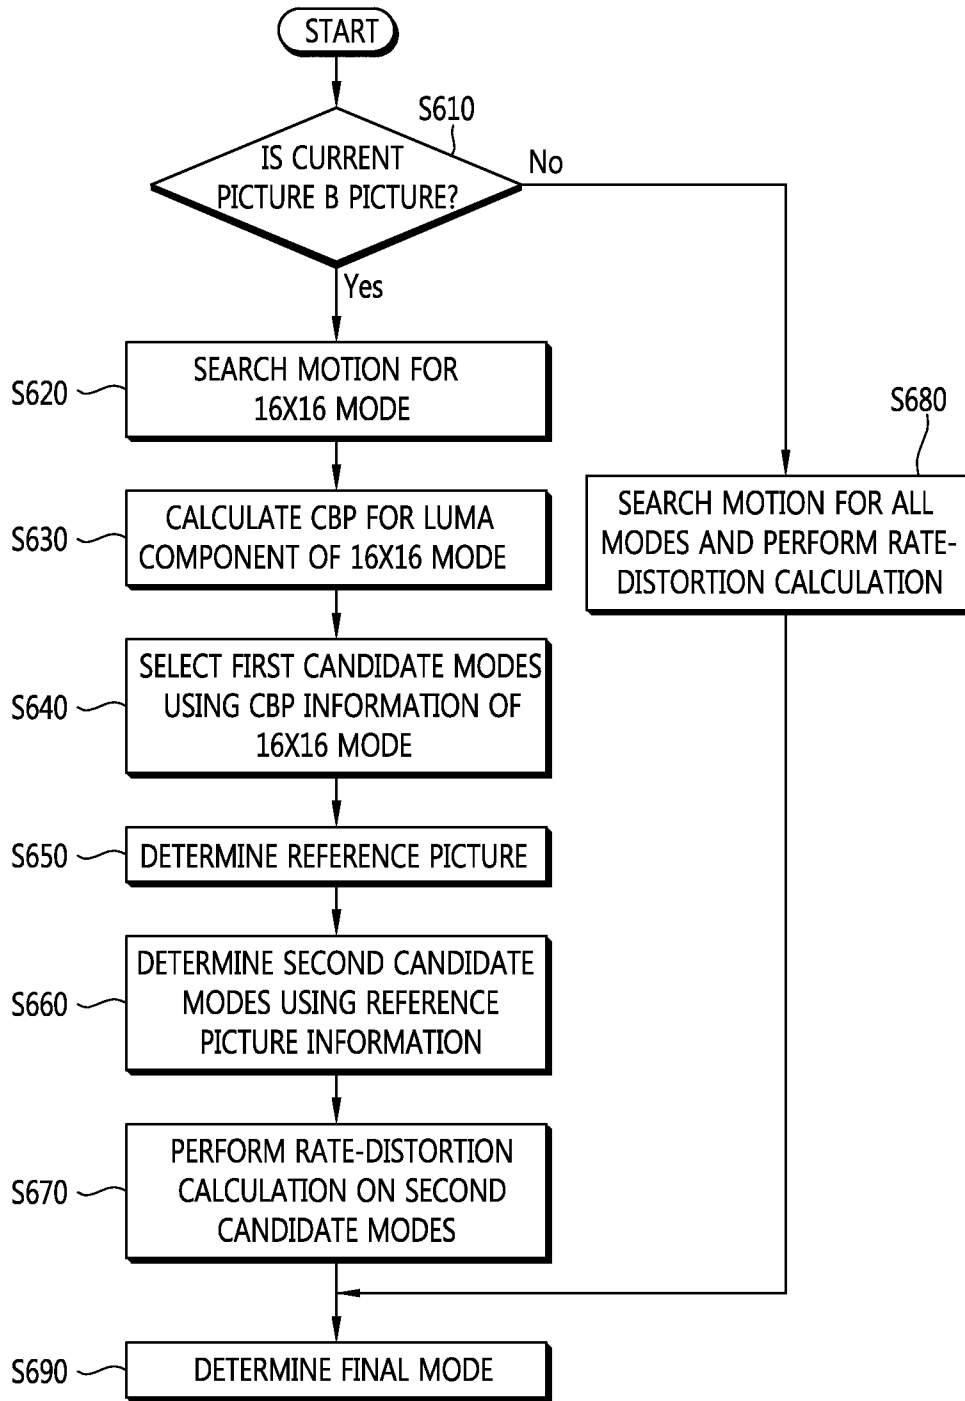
START

S610

IS CURRENT PICTURE B PICTURE?

No

Yes

S620 SEARCH MOTION FOR 16X16 MODE

S630 CALCULATE CBP FOR LUMA COMPONENT OF 16X16 MODE

S640 SELECT FIRST CANDIDATE MODES USING CBP INFORMATION OF 16X16 MODE

S650 DETERMINE REFERENCE PICTURE

S660 DETERMINE SECOND CANDIDATE MODES USING REFERENCE PICTURE INFORMATION

S670 PERFORM RATE-DISTORTION CALCULATION ON SECOND CANDIDATE MODES

S680 SEARCH MOTION FOR ALL MODES AND PERFORM RATE-DISTORTION CALCULATION

S690 DETERMINE FINAL MODE